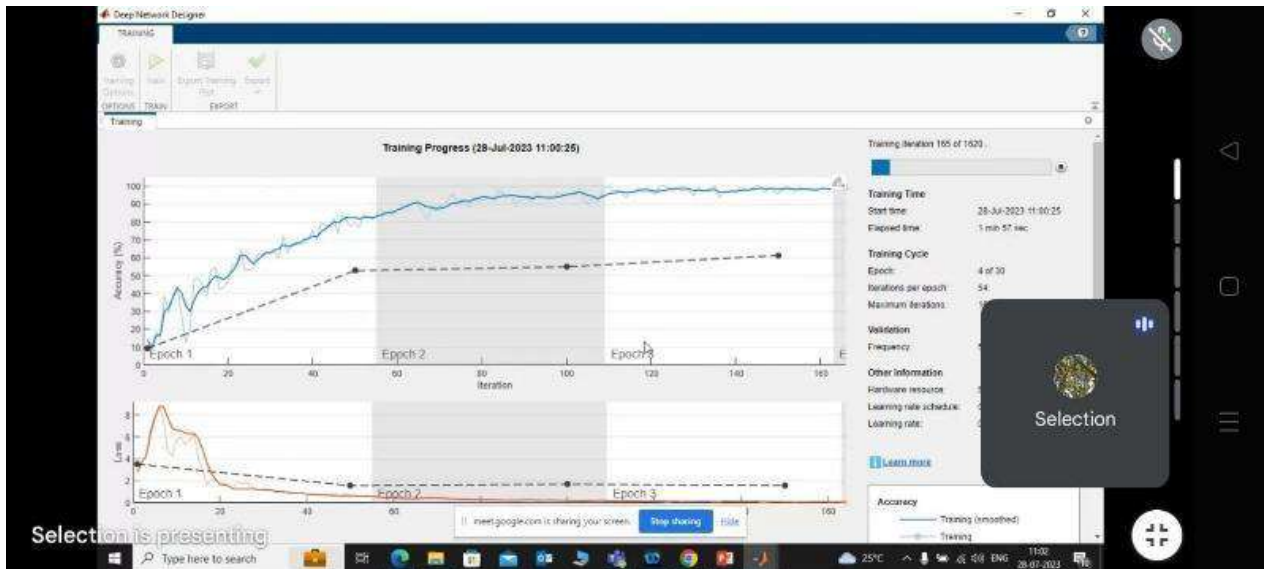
Deep Network Designer

TRAINING

Training Options | Train | Export Training Plot | Export

OPTIONS | TRAIN | EXPORT

Training

Training Progress (28-Jul-2023 11:00:25)

100
90
80
70
60
50
40
30
20
10
0

Accuracy (%)

Epoch 1 | Epoch 2 | Epoch 3 | E

0 | 20 | 40 | 60 | 80 | 100 | 120 | 140 | 160

Iteration

8
6
4
2
0

Loss

Epoch 1 | Epoch 2 | Epoch 3

0 | 20 | 40 | 60 | 160

Training iteration 165 of 1620

Training Time
Start time: 28-Jul-2023 11:00:25
Elapsed time: 1 min 57 sec

Training Cycle
Epoch: 4 of 30
Iterations per epoch: 54
Maximum iterations: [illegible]

Validation
Frequency: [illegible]

Other information
Hardware resource: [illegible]
Learning rate schedule: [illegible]
Learning rate: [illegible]

Learn more

Accuracy
Training (smoothed)
Training

Selection

Selection is presenting

meet.google.com is sharing your screen. Stop sharing Hide

Type here to search

25°C ENG 11:02 28-07-2023